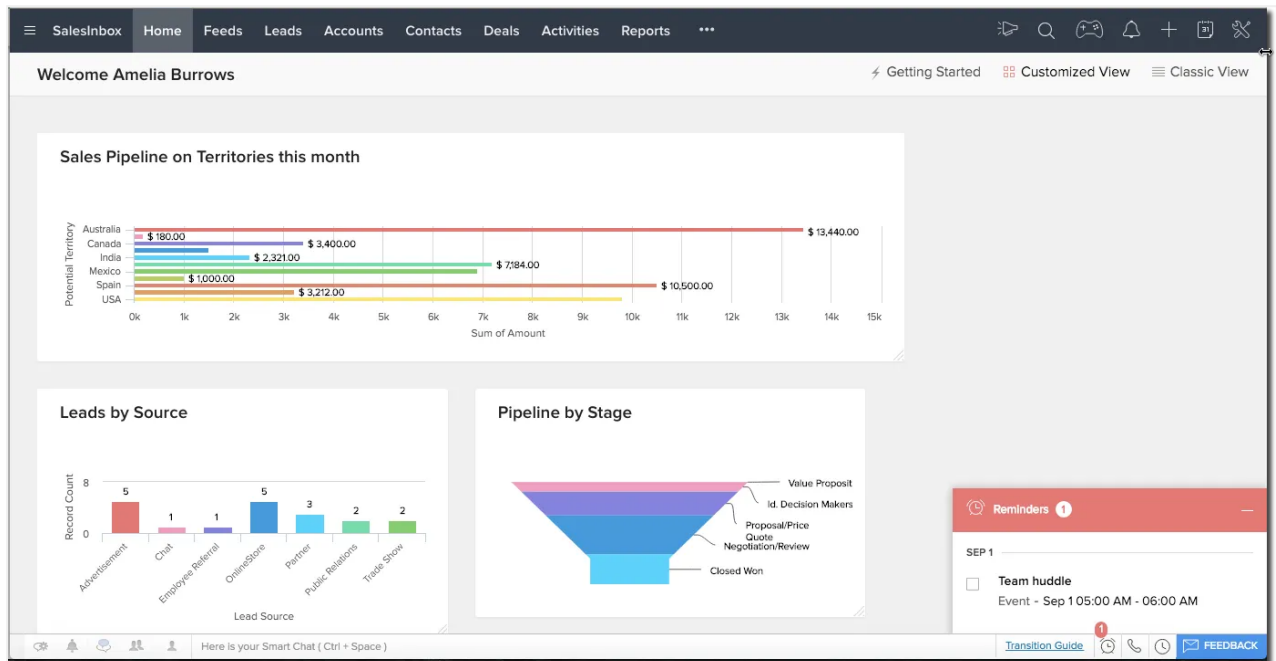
SalesInbox Home Feeds Leads Accounts Contacts Deals Activities Reports •••

Welcome Amelia Burrows

Getting Started Customized View Classic View

Sales Pipeline on Territories this month

Potential Territory

Australia
Canada
India
Mexico
Spain
USA

$ 13,440.00
$ 180.00
$ 3,400.00
$ 2,321.00
$ 7,184.00
$ 1,000.00
$ 10,500.00
$ 3,212.00

0k 1k 2k 3k 4k 5k 6k 7k 8k 9k 10k 11k 12k 13k 14k 15k

Sum of Amount

Leads by Source

Record Count

8
0

5 1 1 5 3 2 2

Advertisement Chat Employee Referral OnlineStore Partner Public Relations Trade Show

Lead Source

Pipeline by Stage

Value Proposit
Id. Decision Makers
Proposal/Price Quote
Negotiation/Review
Closed Won

Reminders 1

SEP 1

Team huddle
Event - Sep 1 05:00 AM - 06:00 AM

Here is your Smart Chat ( Ctrl + Space )

Transition Guide 1 FEEDBACK